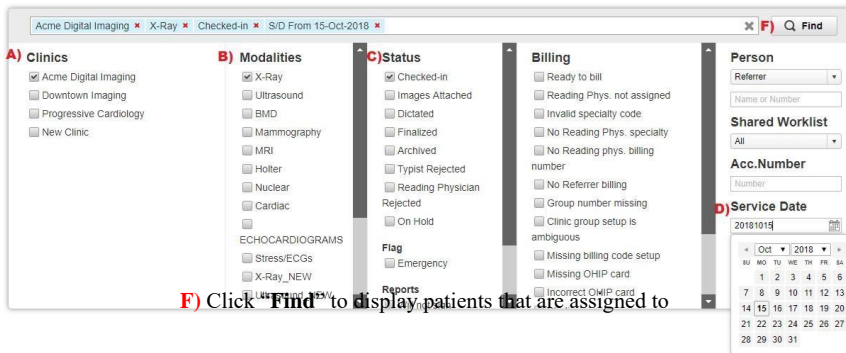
Acme Digital Imaging ✖ X-Ray ✖ Checked-in ✖ S/D From 15-Oct-2018 ✖

✖ F) Find

A) Clinics

Acme Digital Imaging
Downtown Imaging
Progressive Cardiology
New Clinic

B) Modalities

X-Ray
Ultrasound
BMD
Mammography
MRI
Holter
Nuclear
Cardiac
ECHOCARDIOGRAMS
Stress/ECGs
X-Ray_NEW
Ult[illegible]

C) Status

Checked-in
Images Attached
Dictated
Finalized
Archived
Typist Rejected
Reading Physician Rejected
On Hold

Flag

Emergency

Reports

Billing

Ready to bill
Reading Phys. not assigned
Invalid specialty code
No Reading Phys. specialty
No Reading phys. billing number
No Referrer billing
Group number missing
Clinic group setup is ambiguous
Missing billing code setup
Missing OHIP card
Incorrect OHIP card

Person

Referrer

Name or Number

Shared Worklist

All

Acc.Number

Number

D) Service Date

20181015

| Oct | 2018 | | | | | |
|---|---|---|---|---|---|---|
| SU | MO | TU | WE | TH | FR | SA |
| | 1 | 2 | 3 | 4 | 5 | 6 |
| 7 | 8 | 9 | 10 | 11 | 12 | 13 |
| 14 | 15 | 16 | 17 | 18 | 19 | 20 |
| 21 | 22 | 23 | 24 | 25 | 26 | 27 |
| 28 | 29 | 30 | 31 | | | |

F) Click "Find" to display patients that are assigned to